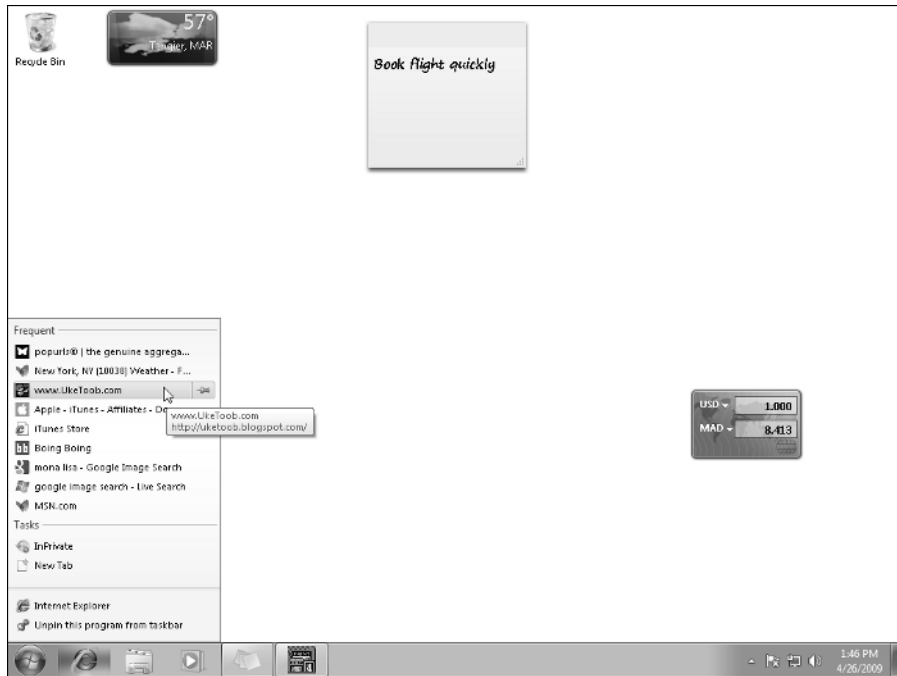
Recycle Bin

57°
Tangier, MAR

Book flight quickly

Frequent
popurls® | the genuine aggrega...
New York, NY (10038) Weather - F...
www.UkeToob.com
Apple - iTunes - Affiliates - Do
www.UkeToob.com
http://uketoob.blogspot.com/
iTunes Store
Boing Boing
mona lisa - Google Image Search
google image search - Live Search
MSN.com
Tasks
InPrivate
New Tab

Internet Explorer
Unpin this program from taskbar

USD
1.000
MAD
8.413

1:46 PM
4/26/2009